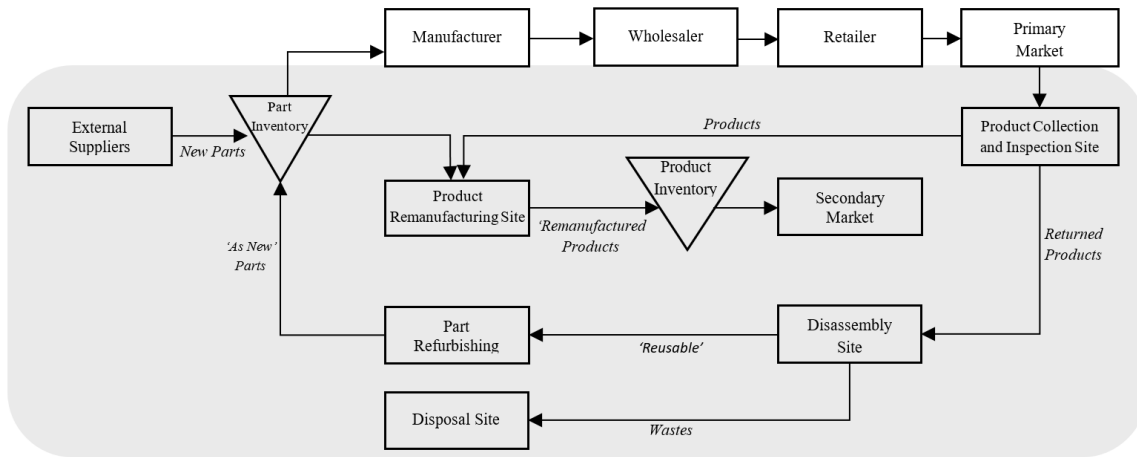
Manufacturer

Wholesaler

Retailer

Primary Market

External Suppliers

New Parts

Part Inventory

Products

Product Collection and Inspection Site

Product Remanufacturing Site

'Remanufactured Products

Product Inventory

Secondary Market

'As New' Parts

Returned Products

Part Refurbishing

'Reusable'

Disassembly Site

Disposal Site

Wastes